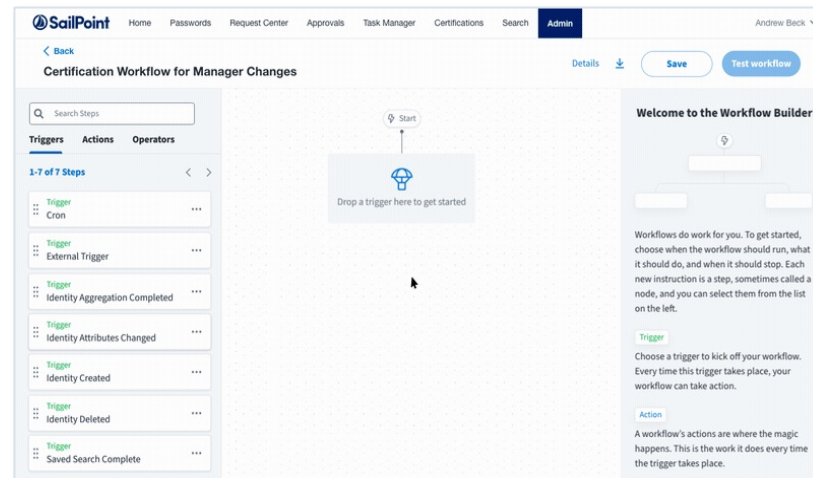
SailPoint Home Passwords Request Center Approvals Task Manager Certifications Search Admin Andrew Beck

< Back

Certification Workflow for Manager Changes

Details Save Test workflow

Search Steps

Triggers Actions Operators

1-7 of 7 Steps

Trigger
Cron

Trigger
External Trigger

Trigger
Identity Aggregation Completed

Trigger
Identity Attributes Changed

Trigger
Identity Created

Trigger
Identity Deleted

Trigger
Saved Search Complete

Start

Drop a trigger here to get started

Welcome to the Workflow Builder

Workflows do work for you. To get started, choose when the workflow should run, what it should do, and when it should stop. Each new instruction is a step, sometimes called a node, and you can select them from the list on the left.

Trigger

Choose a trigger to kick off your workflow. Every time this trigger takes place, your workflow can take action.

Action

A workflow's actions are where the magic happens. This is the work it does every time the trigger takes place.